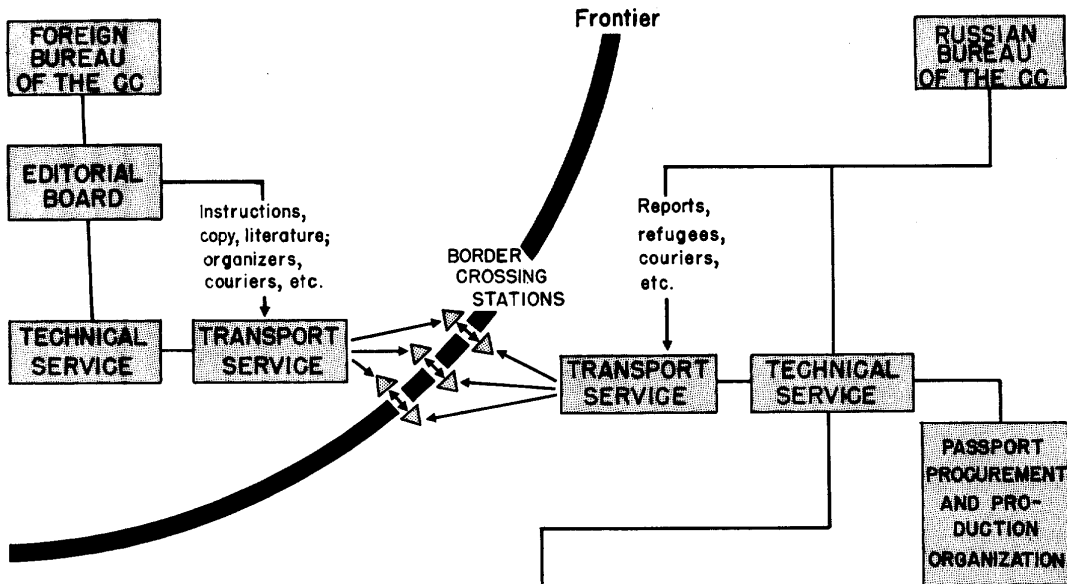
Frontier

FOREIGN BUREAU OF THE CC

RUSSIAN BUREAU OF THE CC

EDITORIAL BOARD

Instructions, copy, literature; organizers, couriers, etc.

Reports, refugees, couriers, etc.

BORDER CROSSING STATIONS

TECHNICAL SERVICE

TRANSPORT SERVICE

TRANSPORT SERVICE

TECHNICAL SERVICE

PASSPORT PROCUREMENT AND PRODUCTION ORGANIZATION